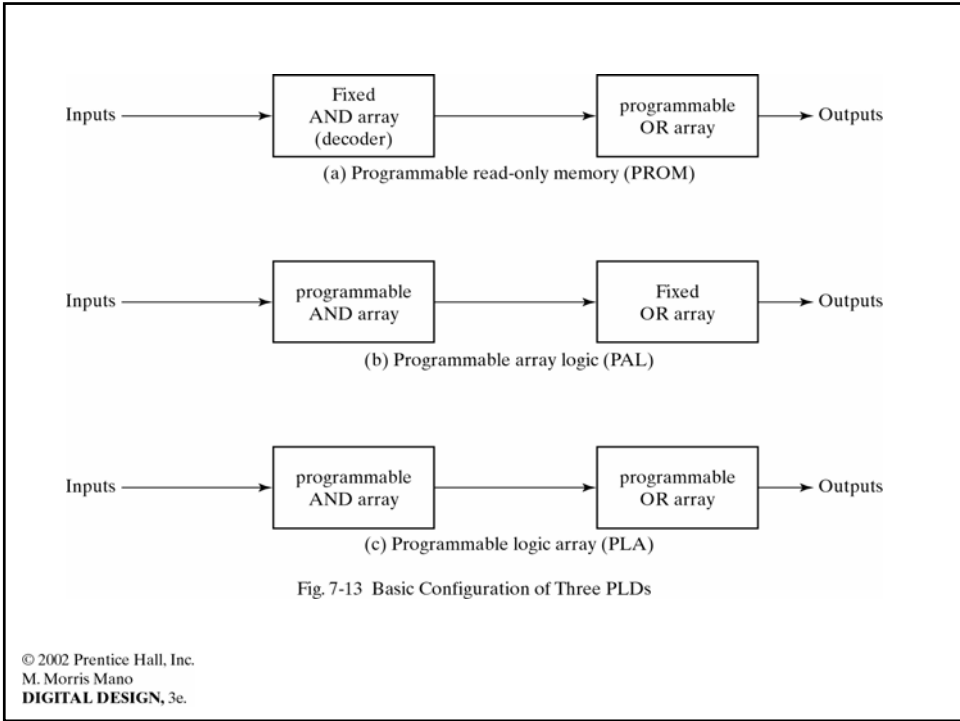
Inputs

Fixed
AND array
(decoder)

programmable
OR array

Outputs

(a) Programmable read-only memory (PROM)

Inputs

programmable
AND array

Fixed
OR array

Outputs

(b) Programmable array logic (PAL)

Inputs

programmable
AND array

programmable
OR array

Outputs

(c) Programmable logic array (PLA)

Fig. 7-13 Basic Configuration of Three PLDs

© 2002 Prentice Hall, Inc.
M. Morris Mano
**DIGITAL DESIGN,** 3e.